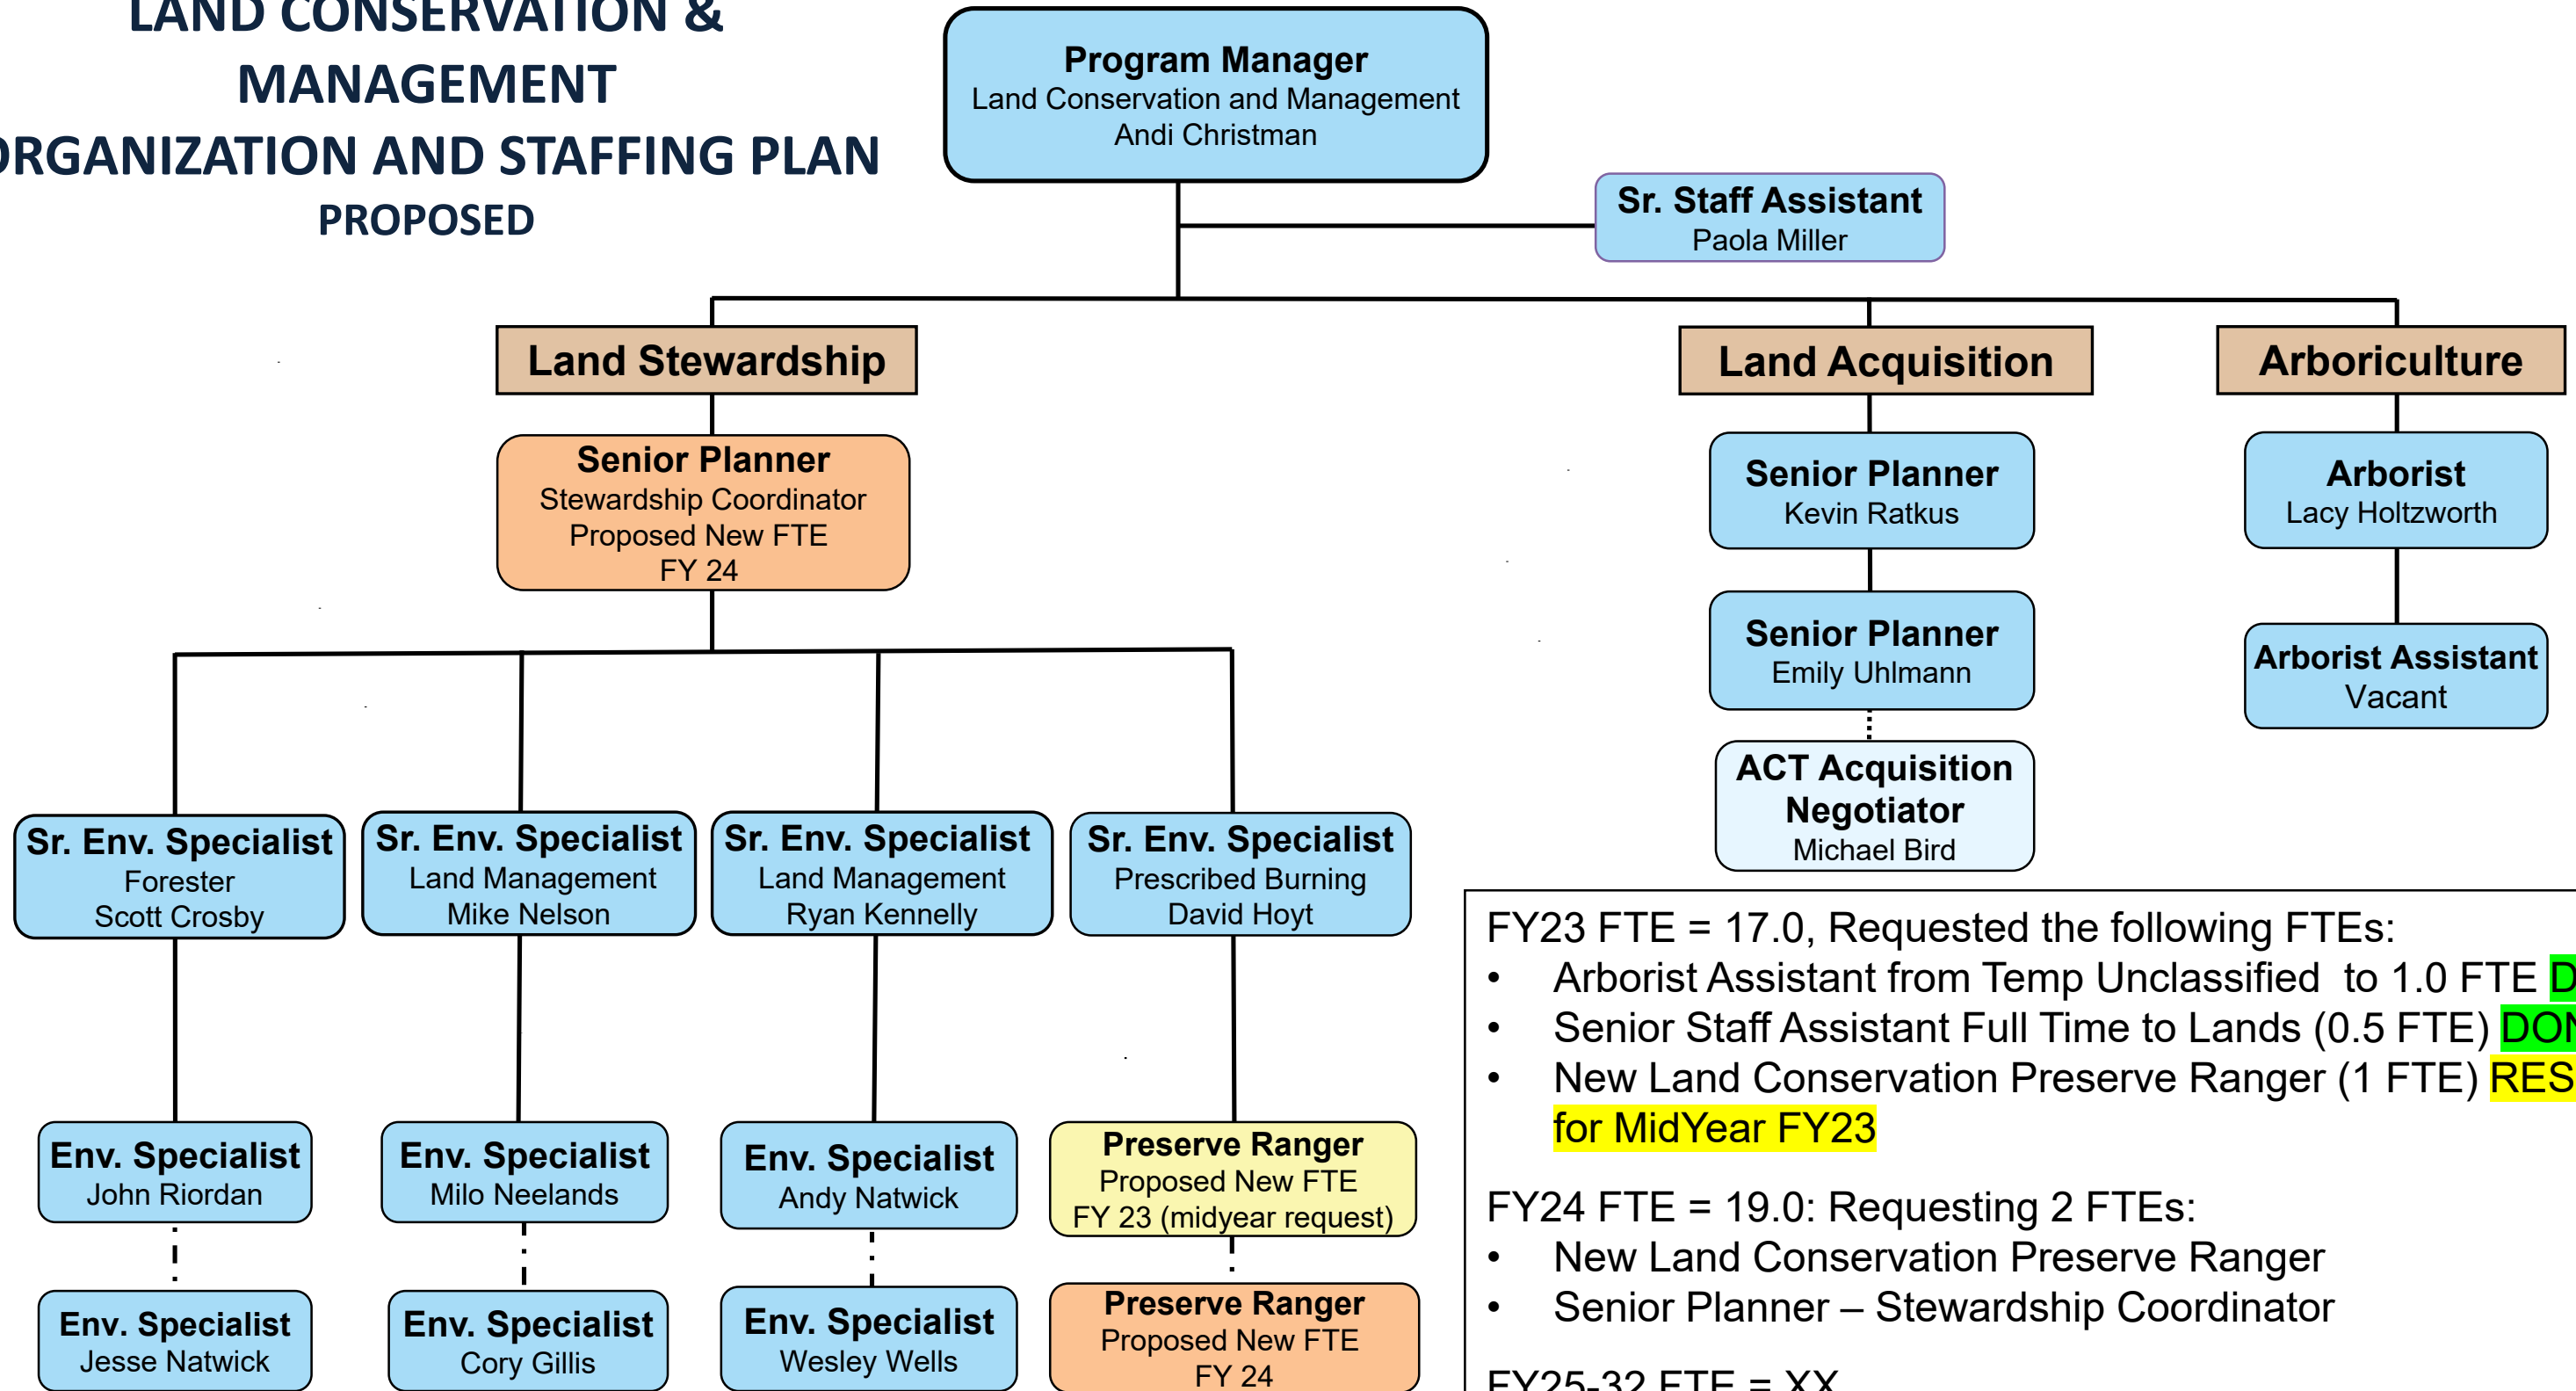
LAND CONSERVATION & MANAGEMENT
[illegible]RGANIZATION AND STAFFING PLAN
PROPOSED

Program Manager
Land Conservation and Management
Andi Christman

Sr. Staff Assistant
Paola Miller

Land Stewardship

Senior Planner
Stewardship Coordinator
Proposed New FTE
FY 24

Sr. Env. Specialist
Forester
Scott Crosby

Sr. Env. Specialist
Land Management
Mike Nelson

Sr. Env. Specialist
Land Management
Ryan Kennelly

Sr. Env. Specialist
Prescribed Burning
David Hoyt

Env. Specialist
John Riordan

Env. Specialist
Milo Neelands

Env. Specialist
Andy Natwick

Preserve Ranger
Proposed New FTE
FY 23 (midyear request)

Env. Specialist
Jesse Natwick

Env. Specialist
Cory Gillis

Env. Specialist
Wesley Wells

Preserve Ranger
Proposed New FTE
FY 24

Land Acquisition

Senior Planner
Kevin Ratkus

Senior Planner
Emily Uhlmann

ACT Acquisition Negotiator
Michael Bird

Arboriculture

Arborist
Lacy Holtzworth

Arborist Assistant
Vacant

FY23 FTE = 17.0, Requested the following FTEs:
• Arborist Assistant from Temp Unclassified to 1.0 FTE D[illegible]
• Senior Staff Assistant Full Time to Lands (0.5 FTE) DON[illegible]
• New Land Conservation Preserve Ranger (1 FTE) RES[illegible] for MidYear FY23

FY24 FTE = 19.0: Requesting 2 FTEs:
• New Land Conservation Preserve Ranger
• Senior Planner – Stewardship Coordinator

FY25-32 FTE = XX